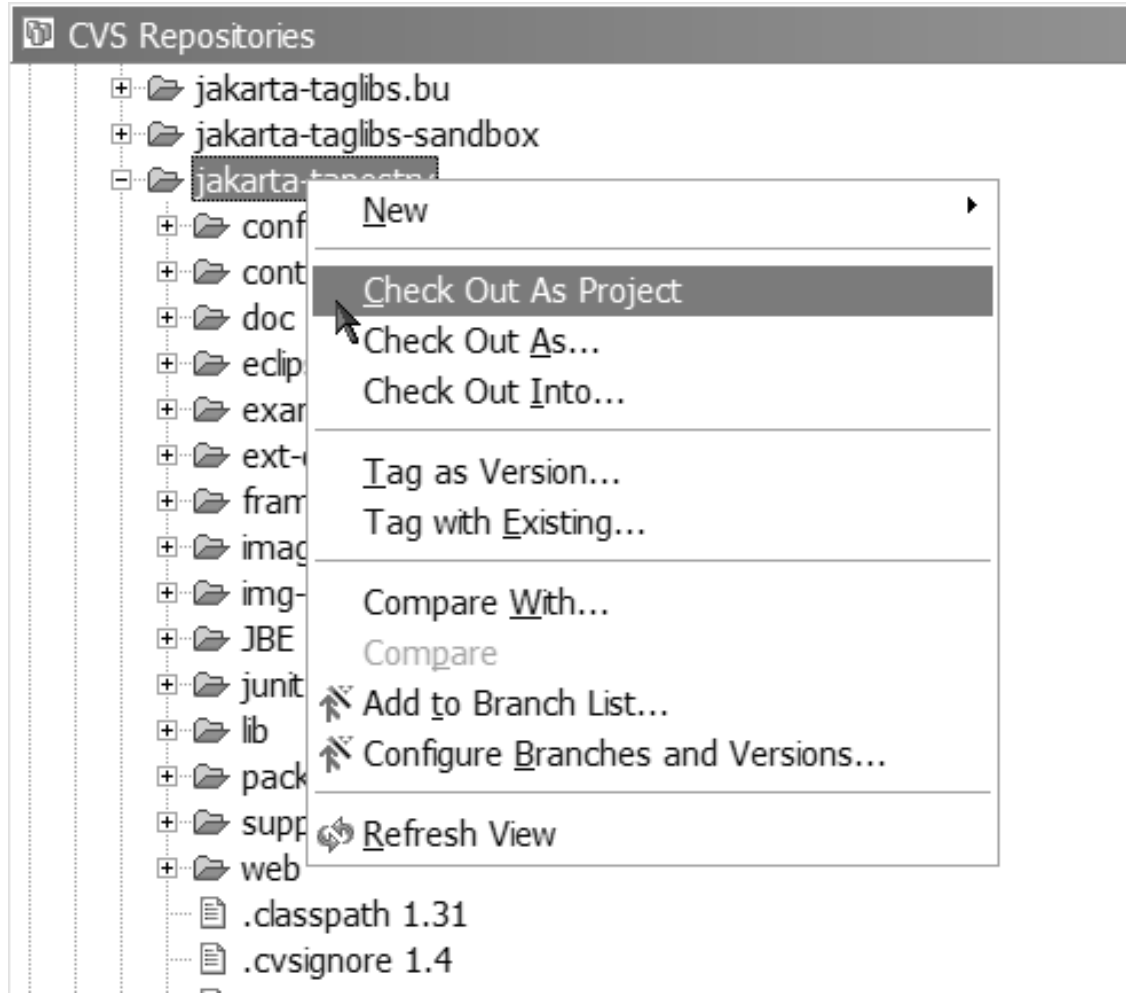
CVS Repositories

jakarta-taglibs.bu
jakarta-taglibs-sandbox
jakarta-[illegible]
conf
cont
doc
eclip
exar
ext-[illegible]
fram
imag
img-
JBE
junit
lib
pack
supp
web
.classpath 1.31
.cvsignore 1.4

New
Check Out As Project
Check Out As...
Check Out Into...
Tag as Version...
Tag with Existing...
Compare With...
Compare
Add to Branch List...
Configure Branches and Versions...
Refresh View